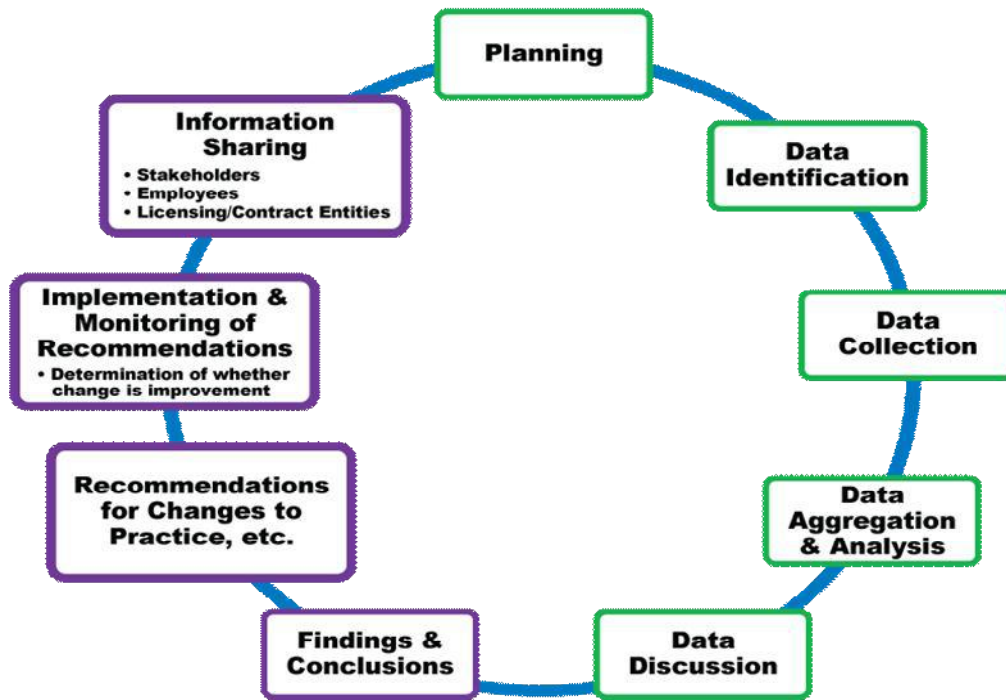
Planning

Data Identification

Data Collection

Data Aggregation & Analysis

Data Discussion

Findings & Conclusions

Recommendations for Changes to Practice, etc.

Implementation & Monitoring of Recommendations
• Determination of whether change is improvement

Information Sharing
• Stakeholders
• Employees
• Licensing/Contract Entities